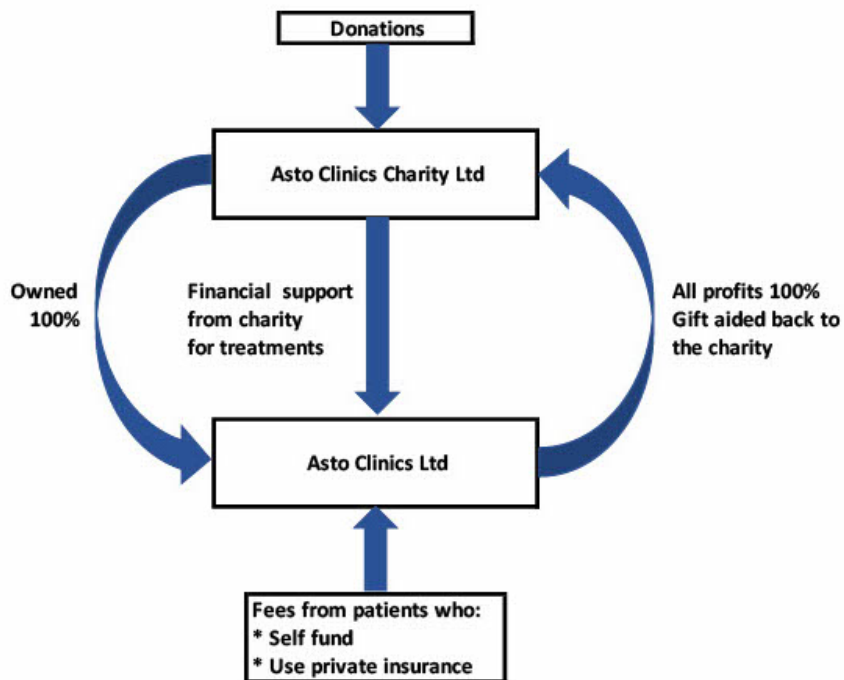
Donations

Asto Clinics Charity Ltd

Owned 100%

Financial support from charity for treatments

All profits 100% Gift aided back to the charity

Asto Clinics Ltd

Fees from patients who:
* Self fund
* Use private insurance